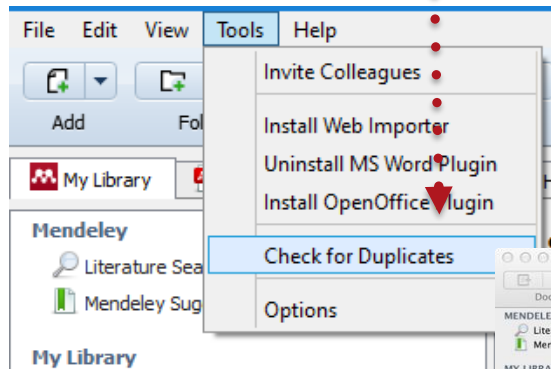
File Edit View Tools Help

Add Fo

My Library

Mendeley

Literature Sea

Mendeley Sug

My Library

Invite Colleagues

Install Web Importer

Uninstall MS Word Plugin

Install OpenOffice Plugin

Check for Duplicates

Options

Doc

MENDELE

Lite

Men

MY LIBRARY